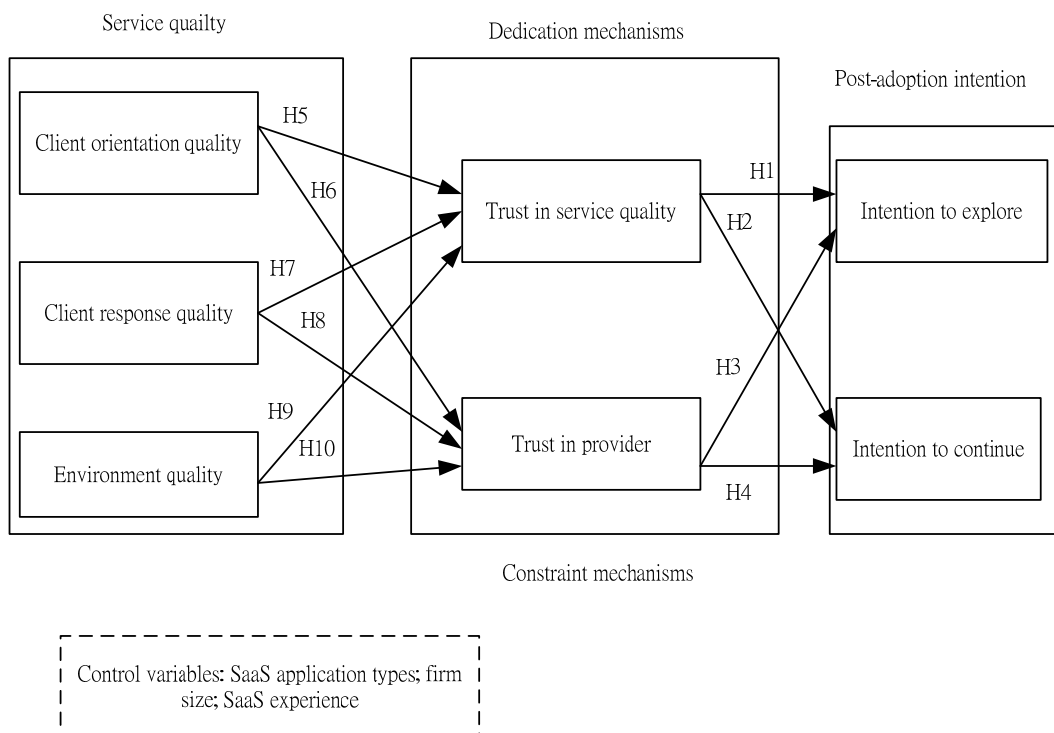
Service quailty

Dedication mechanisms

Post-adoption intention

Client orientation quality

H5

H6

Trust in service quality

H1

H2

Intention to explore

H7

Client response quality

H8

H3

H9

H10

Environment quality

Trust in provider

Intention to continue

H4

Constraint mechanisms

Control variables: SaaS application types; firm size; SaaS experience